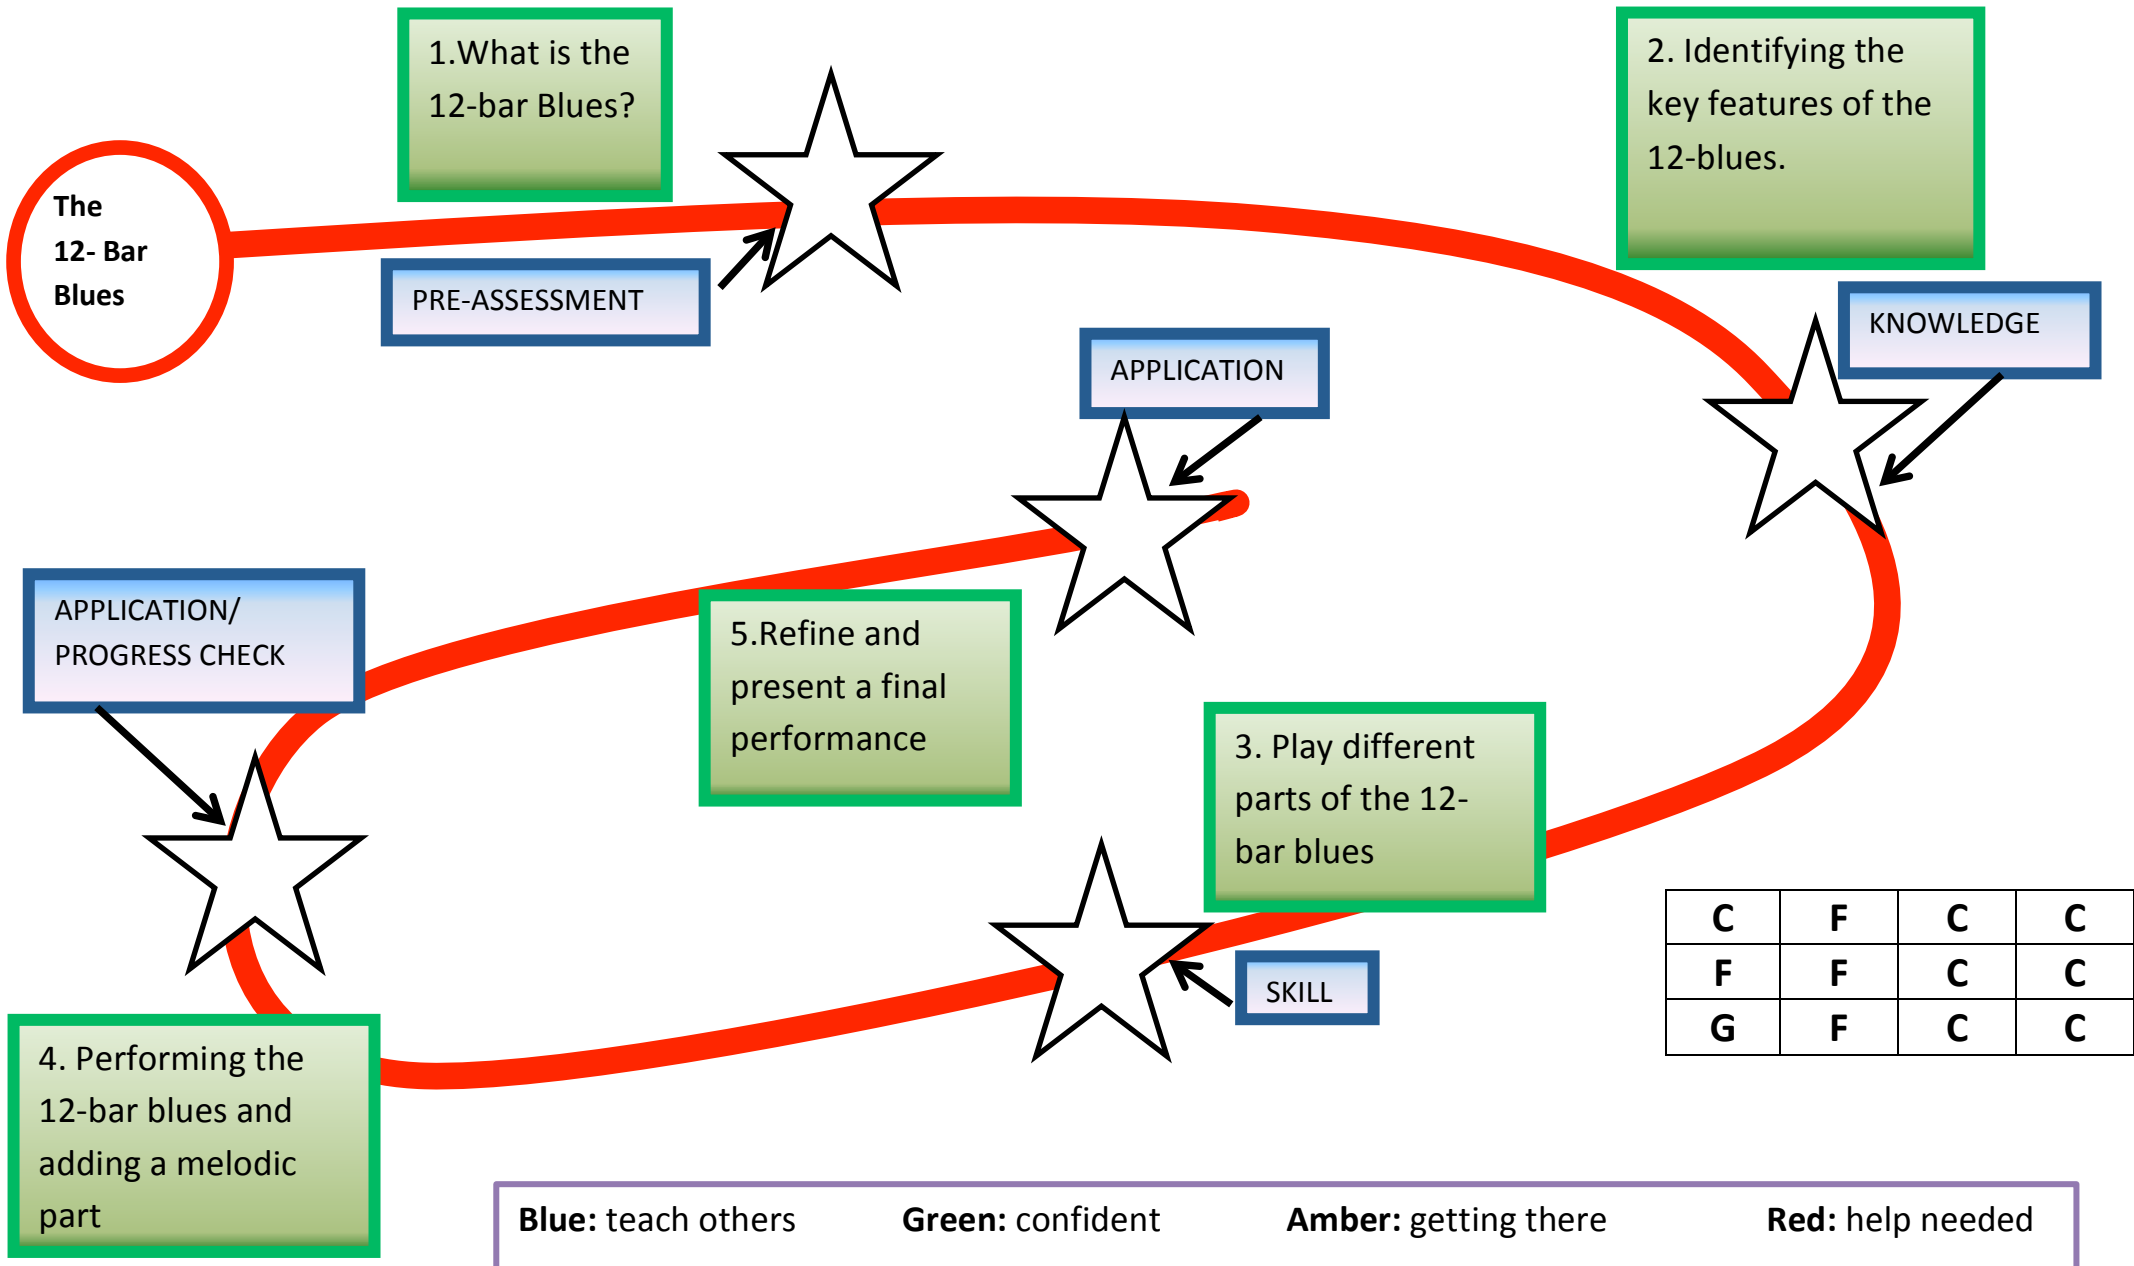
The 12- Bar Blues

1.What is the 12-bar Blues?

PRE-ASSESSMENT

2. Identifying the key features of the 12-blues.

KNOWLEDGE

APPLICATION

APPLICATION/ PROGRESS CHECK

5.Refine and present a final performance

3. Play different parts of the 12-bar blues

| C | F | C | C |
|---|---|---|---|
| F | F | C | C |
| G | F | C | C |

SKILL

4. Performing the 12-bar blues and adding a melodic part

**Blue:** teach others **Green:** confident **Amber:** getting there **Red:** help needed